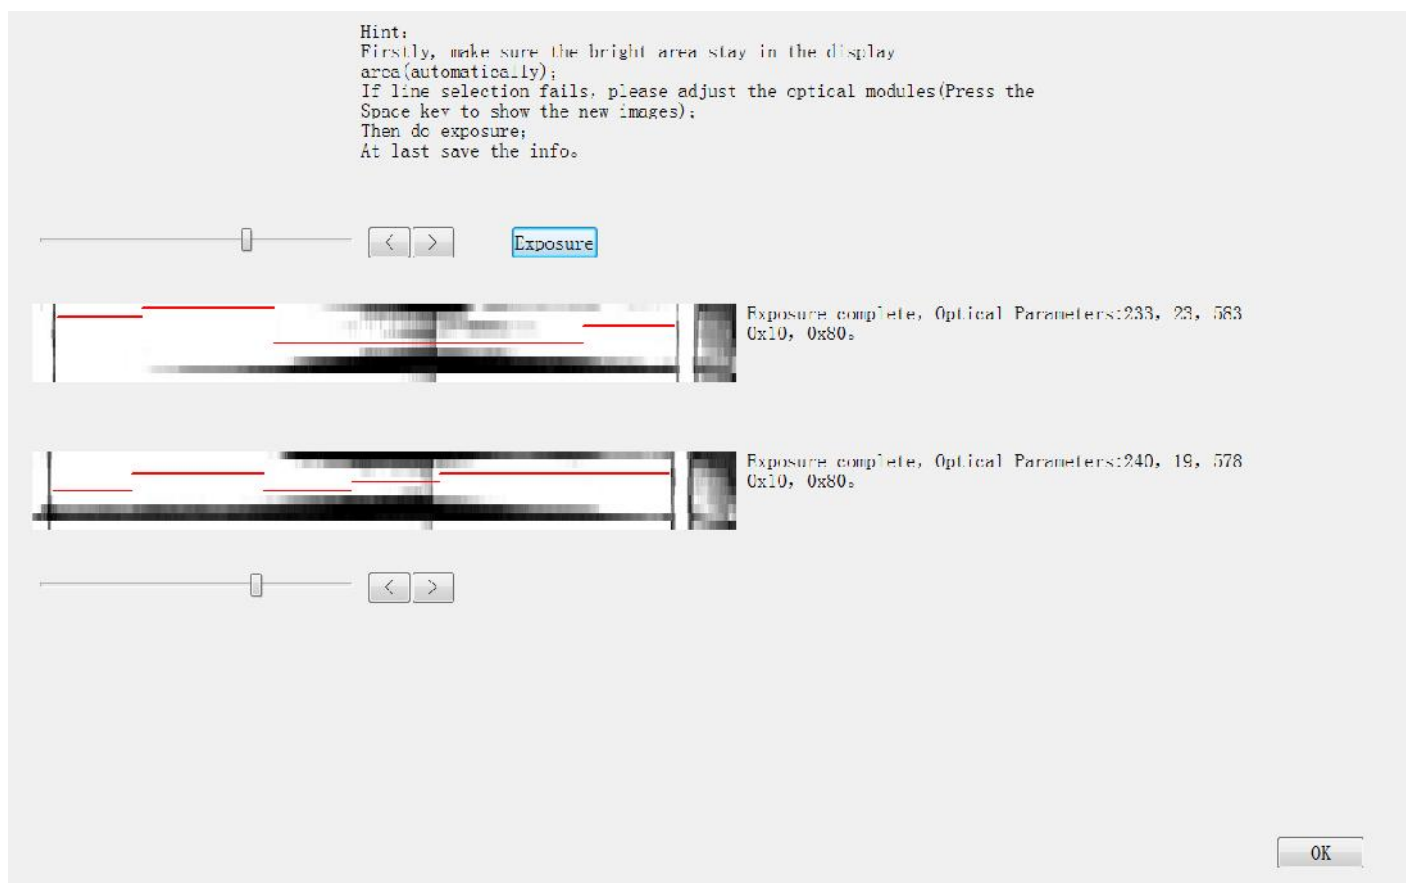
Hint:
Firstly, make sure the bright area stay in the display area(automatically);
If line selection fails, please adjust the optical modules(Press the Space key to show the new images);
Then do exposure;
At last save the info。

<
>
Exposure

Exposure complete, Optical Parameters:233, 23, 583
0x10, 0x80。

Exposure complete, Optical Parameters:240, 19, 578
0x10, 0x80。

<
>

OK